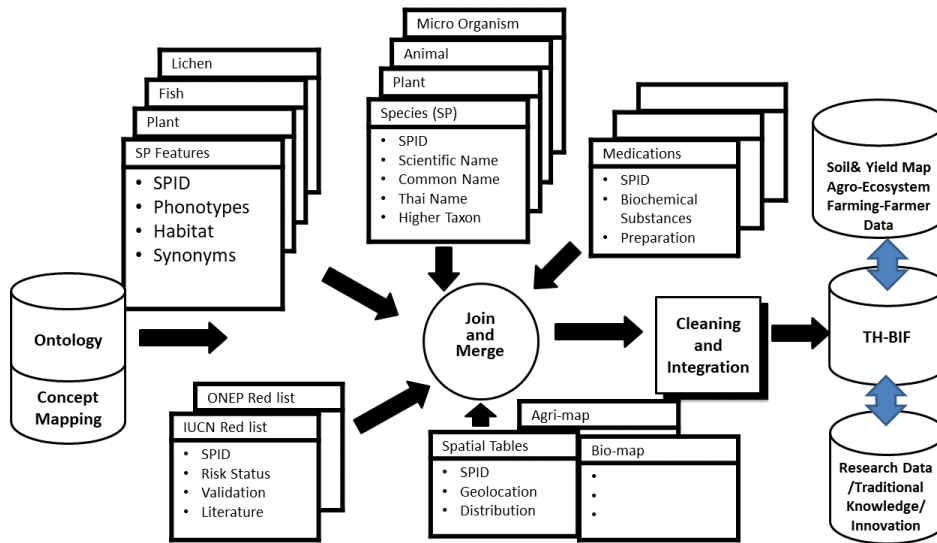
Lichen

Fish

Plant

SP Features

- SPID
- Phonotypes
- Habitat
- Synonyms

Micro Organism

Animal

Plant

Species (SP)

- SPID
- Scientific Name
- Common Name
- Thai Name
- Higher Taxon

Medications

- SPID
- Biochemical Substances
- Preparation

Soil& Yield Map Agro-Ecosystem Farming-Farmer Data

Ontology

Concept Mapping

Join and Merge

Cleaning and Integration

TH-BIF

ONEP Red list

IUCN Red list

- SPID
- Risk Status
- Validation
- Literature

Agri-map

Spatial Tables

- SPID
- Geolocation
- Distribution

Bio-map

- 
- 
- 

Research Data /Traditional Knowledge/ Innovation